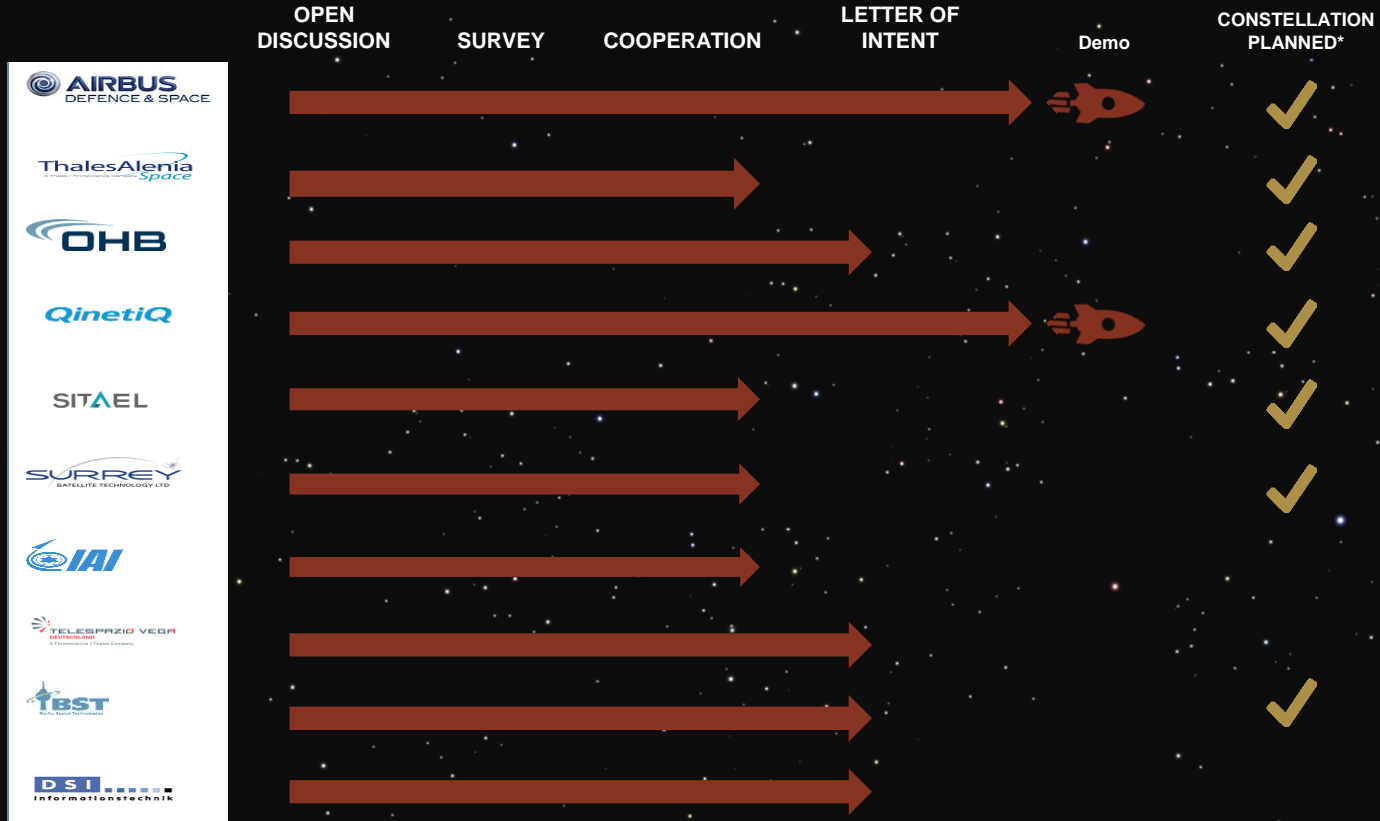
OPEN DISCUSSION

SURVEY

COOPERATION

LETTER OF INTENT

Demo

CONSTELLATION PLANNED*

AIRBUS
DEFENCE & SPACE

ThalesAlenia
A Thales / Finmeccanica Company
Space

OHB

QinetiQ

SITAEL

SURREY
SATELLITE TECHNOLOGY LTD

IAI

TELESPAZIO VEGA
DEUTSCHLAND
A Finmeccanica / Thales Company

BST
Berlin Space Technologies

DSI
Informationstechnik